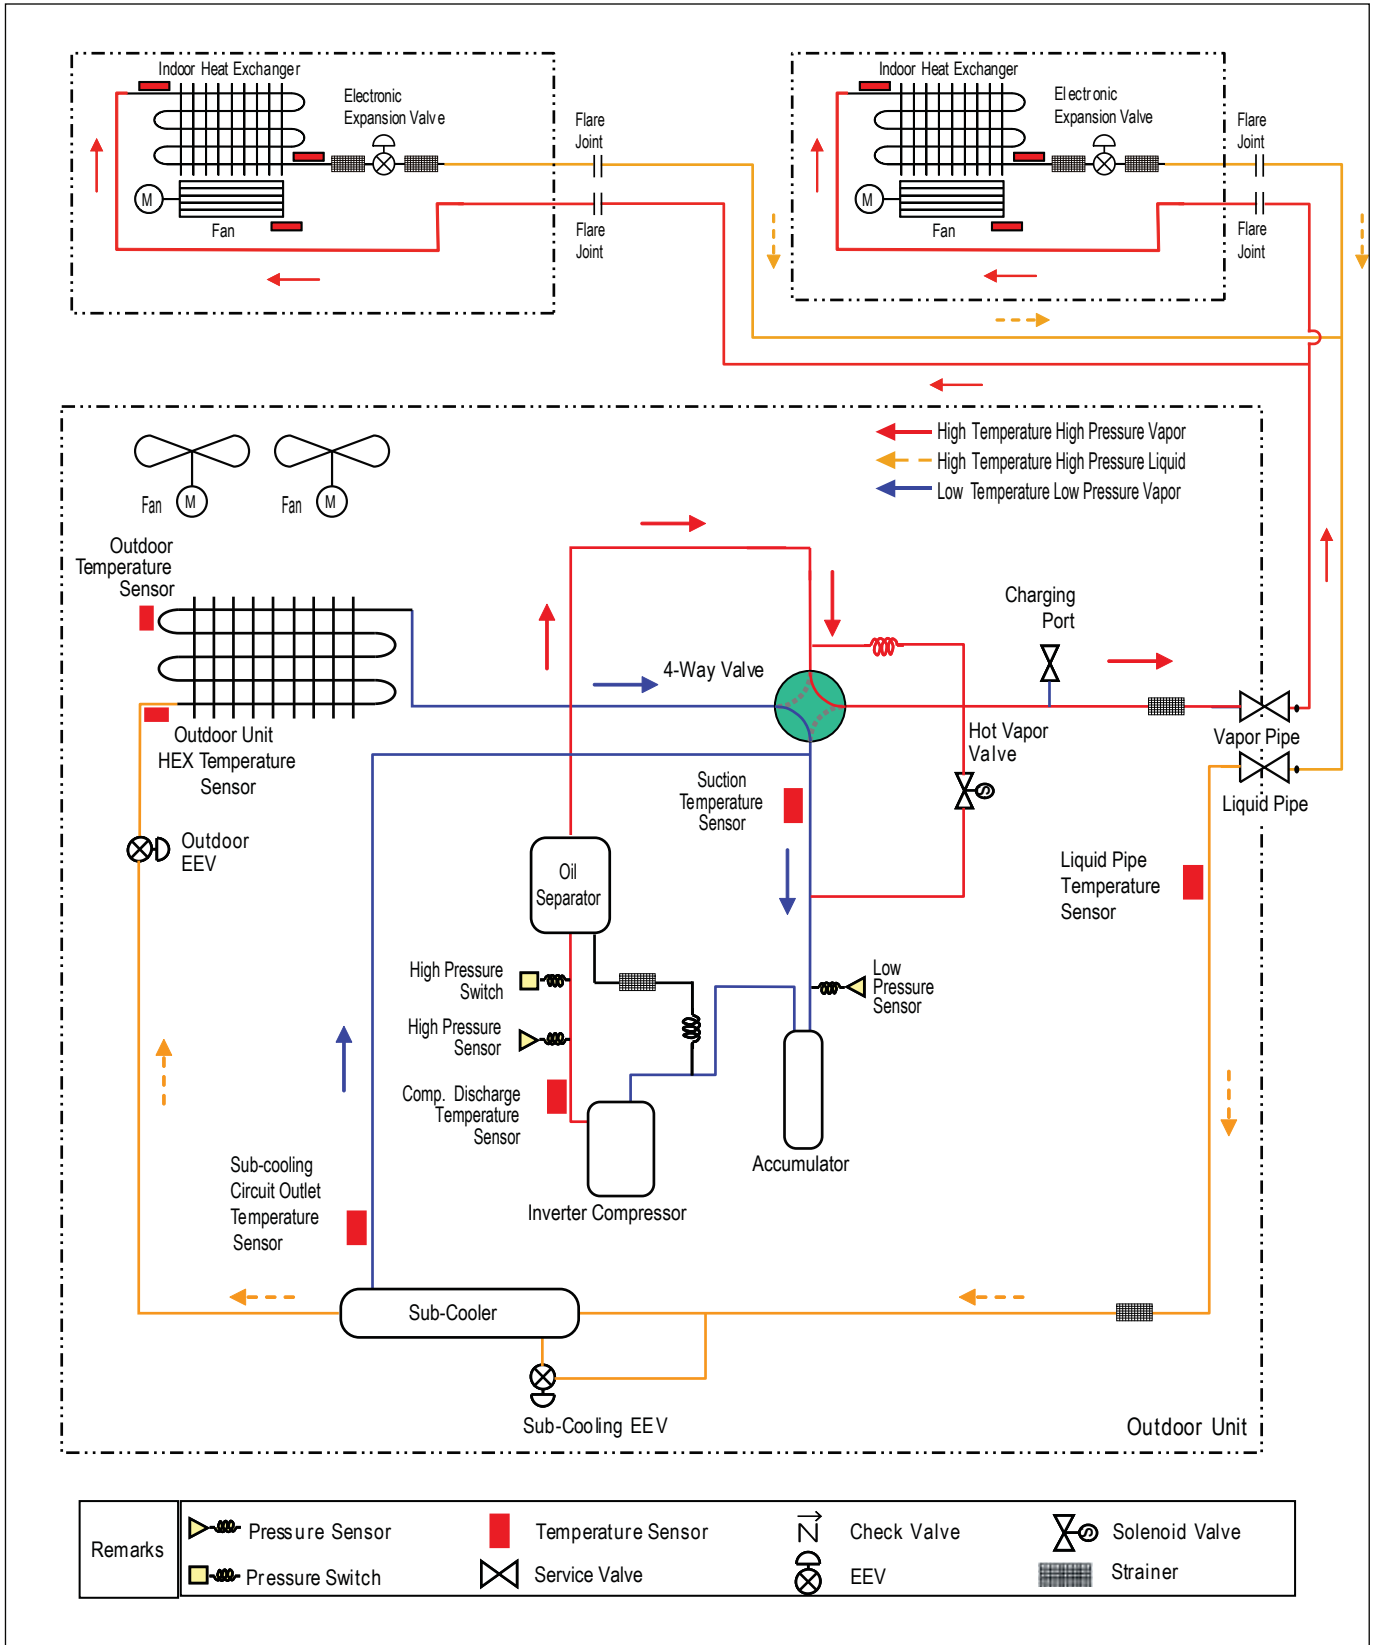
Indoor Heat Exchanger

Electronic Expansion Valve

Flare Joint

Flare Joint

M

Fan

Indoor Heat Exchanger

Electronic Expansion Valve

Flare Joint

Flare Joint

M

Fan

High Temperature High Pressure Vapor
High Temperature High Pressure Liquid
Low Temperature Low Pressure Vapor

Fan M

Fan M

Outdoor Temperature Sensor

Charging Port

4-Way Valve

Outdoor Unit HEX Temperature Sensor

Hot Vapor Valve

Vapor Pipe

Liquid Pipe

Suction Temperature Sensor

Outdoor EEV

Oil Separator

Liquid Pipe Temperature Sensor

High Pressure Switch

High Pressure Sensor

Low Pressure Sensor

Comp. Discharge Temperature Sensor

Accumulator

Inverter Compressor

Sub-cooling Circuit Outlet Temperature Sensor

Sub-Cooler

Sub-Cooling EEV

Outdoor Unit

| Remarks | Pressure Sensor | Temperature Sensor | Check Valve | Solenoid Valve |
|---|---|---|---|---|
| | Pressure Switch | Service Valve | EEV | Strainer |